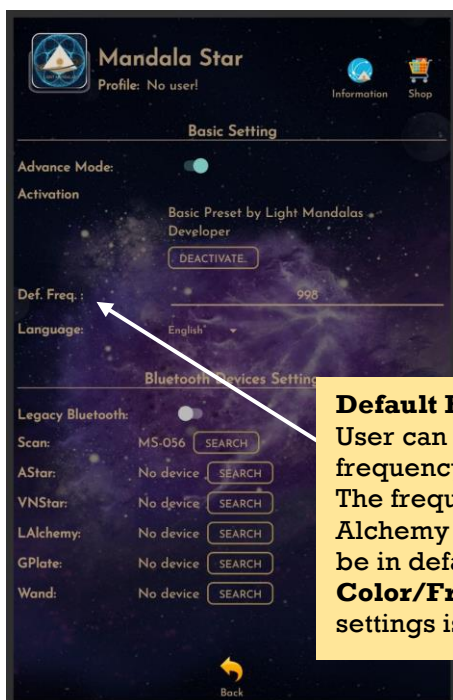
Mandala Star
Profile: No user!
Information
Shop
Basic Setting
Advance Mode:
Activation
Basic Preset by Light Mandalas Developer
DEACTIVATE
Def. Freq.:
998
Language:
English
Bluetooth Devices Setting
Legacy Bluetooth:
Scan:
MS-056
SEARCH
AStar:
No device
SEARCH
VNStar:
No device
SEARCH
LAlchemy:
No device
SEARCH
GPlate:
No device
SEARCH
Wand:
No device
SEARCH
Back

**Default** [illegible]
User can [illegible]
frequenc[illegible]
The frequ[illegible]
Alchemy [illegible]
be in defa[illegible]
**Color/Fr**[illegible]
settings is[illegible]